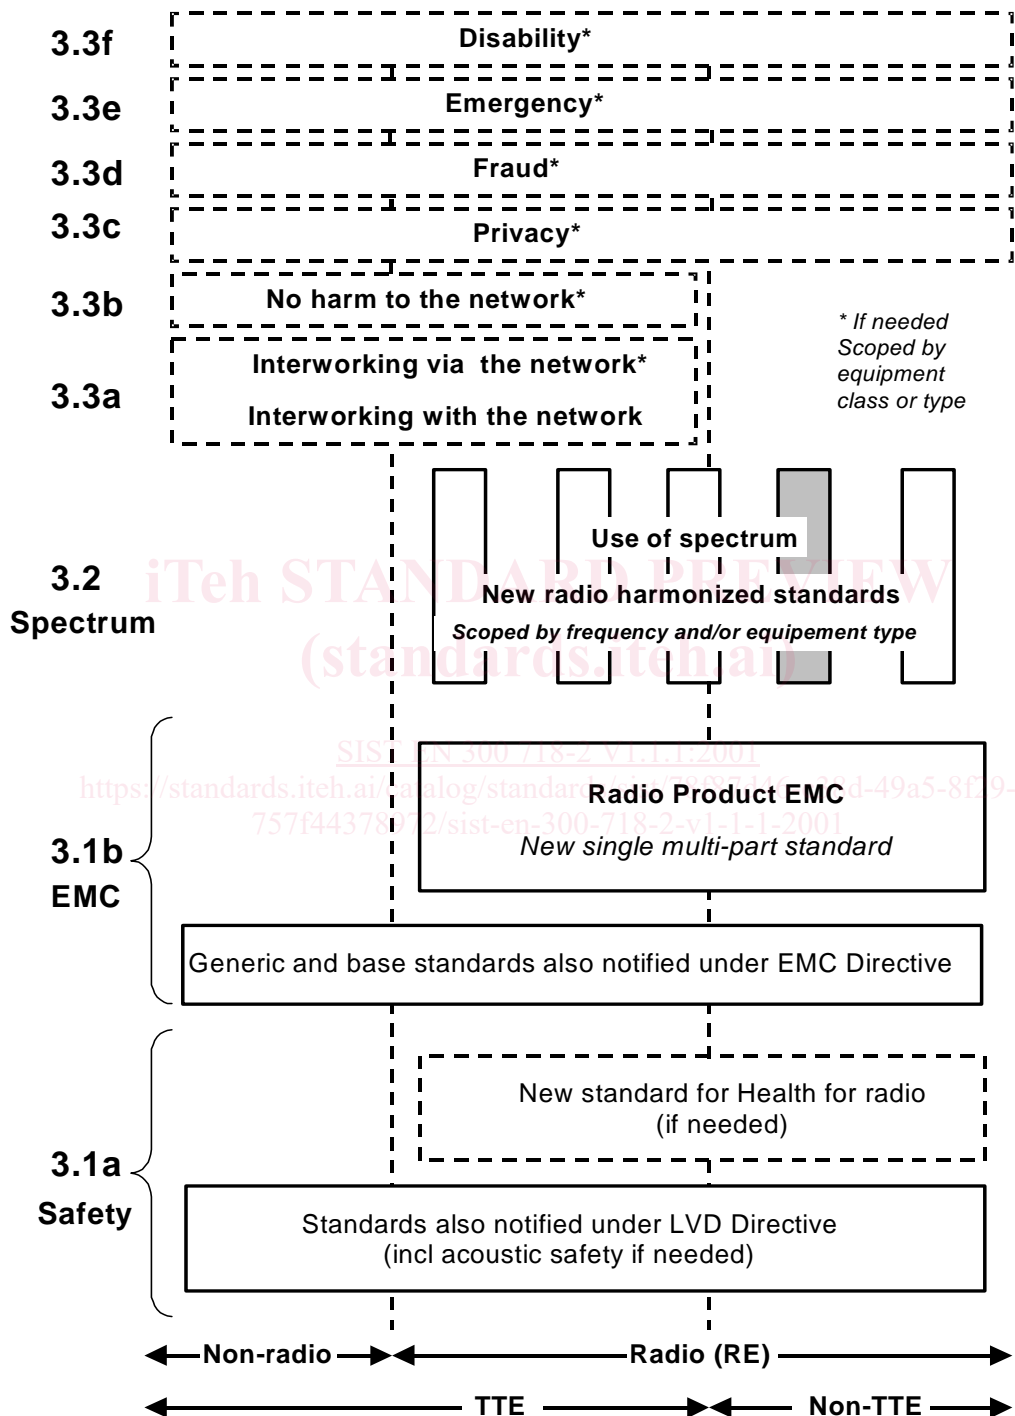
3.3f Disability*

3.3e Emergency*

3.3d Fraud*

3.3c Privacy*

3.3b No harm to the network*

3.3a Interworking via the network*

Interworking with the network

* If needed Scoped by equipment class or type

3.2 Spectrum

Use of spectrum

New radio harmonized standards

Scoped by frequency and/or equipement type

iTeh STANDARD PREVIEW (standards.iteh.ai)

SIST EN 300 718-2 V1.1.1:2001

https://standards.iteh.ai/catalog/standards/sist/78f87d46-28d-49a5-8f29-757f44378972/sist-en-300-718-2-v1-1-1-2001

3.1b EMC

Radio Product EMC

New single multi-part standard

Generic and base standards also notified under EMC Directive

3.1a Safety

New standard for Health for radio (if needed)

Standards also notified under LVD Directive (incl acoustic safety if needed)

Non-radio

Radio (RE)

TTE

Non-TTE